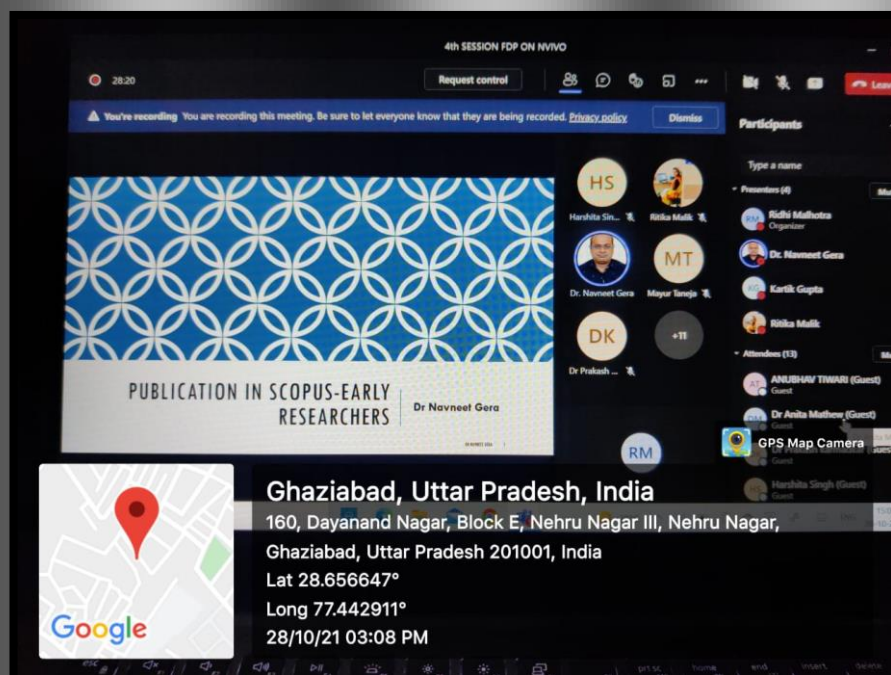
4th SESSION FDP ON NVIVO

28:20

Request control

You're recording You are recording this meeting. Be sure to let everyone know that they are being recorded. Privacy policy

Dismiss

Participants

Type a name

Presenters (4)

RM Ridhi Malhotra Organizer

Dr. Navneet Gera

KG Kartik Gupta

Ritika Malik

Attendees (13)

AT ANUBHAV TIWARI (Guest) Guest

Dr Anita Mathew (Guest) Guest

Guest

Harshita Singh (Guest) Guest

HS Harshita Sin...

Ritika Malik

Dr. Navneet Gera

MT Mayur Taneja

DK Dr Prakash ...

+11

RM

PUBLICATION IN SCOPUS-EARLY RESEARCHERS

Dr Navneet Gera

GPS Map Camera

Ghaziabad, Uttar Pradesh, India

160, Dayanand Nagar, Block E, Nehru Nagar III, Nehru Nagar, Ghaziabad, Uttar Pradesh 201001, India

Lat 28.656647°

Long 77.442911°

28/10/21 03:08 PM

Google